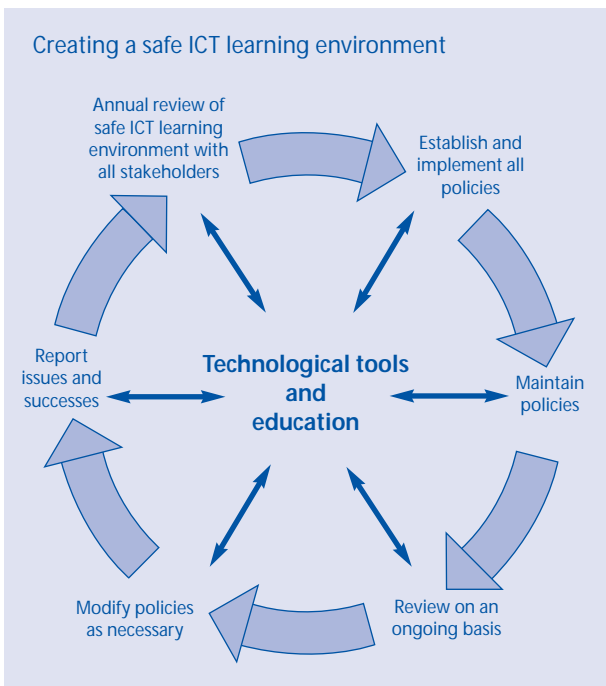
Creating a safe ICT learning environment

Annual review of safe ICT learning environment with all stakeholders

Establish and implement all policies

Report issues and successes

Technological tools and education

Maintain policies

Modify policies as necessary

Review on an ongoing basis